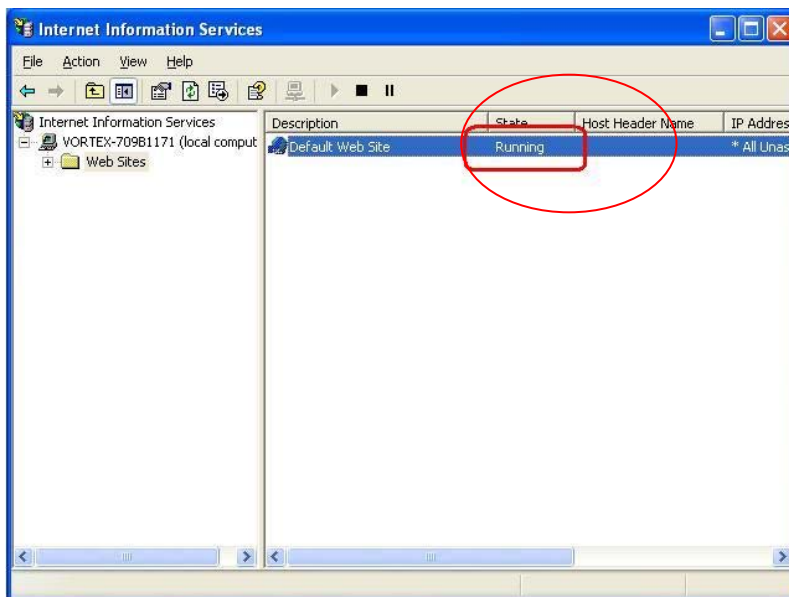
Internet Information Services

File Action View Help

Internet Information Services
VORTEX-709B1171 (local comput
Web Sites

| Description | State | Host Header Name | IP Addres |
|---|---|---|---|
| Default Web Site | Running | | * All Unas |